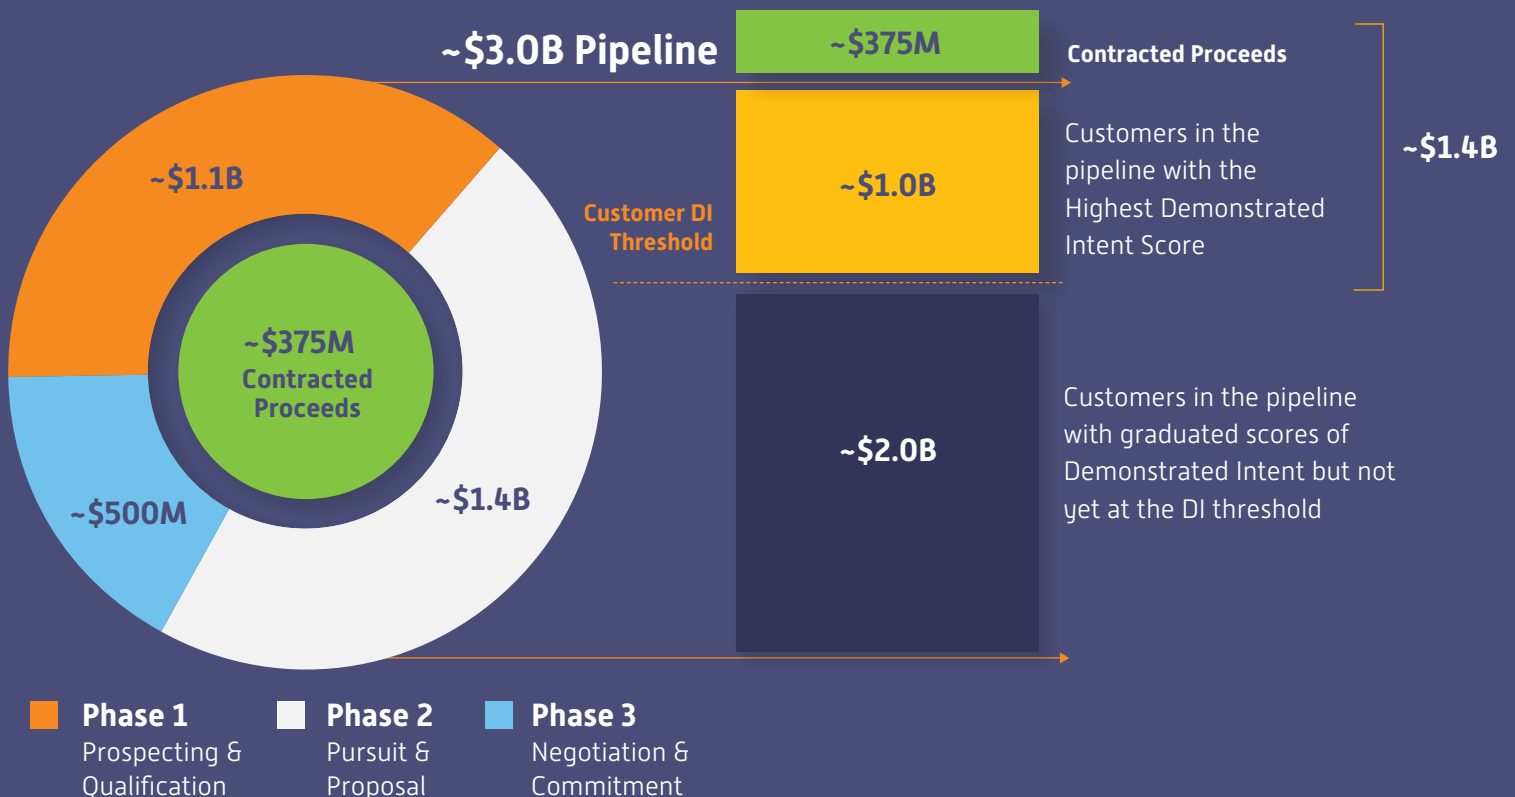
~$3.0B Pipeline

~$1.1B

~$375M
Contracted Proceeds

~$500M

~$1.4B

Customer DI Threshold

~$375M

Contracted Proceeds

~$1.0B

Customers in the pipeline with the Highest Demonstrated Intent Score

~$1.4B

~$2.0B

Customers in the pipeline with graduated scores of Demonstrated Intent but not yet at the DI threshold

Phase 1
Prospecting & Qualification

Phase 2
Pursuit & Proposal

Phase 3
Negotiation & Commitment